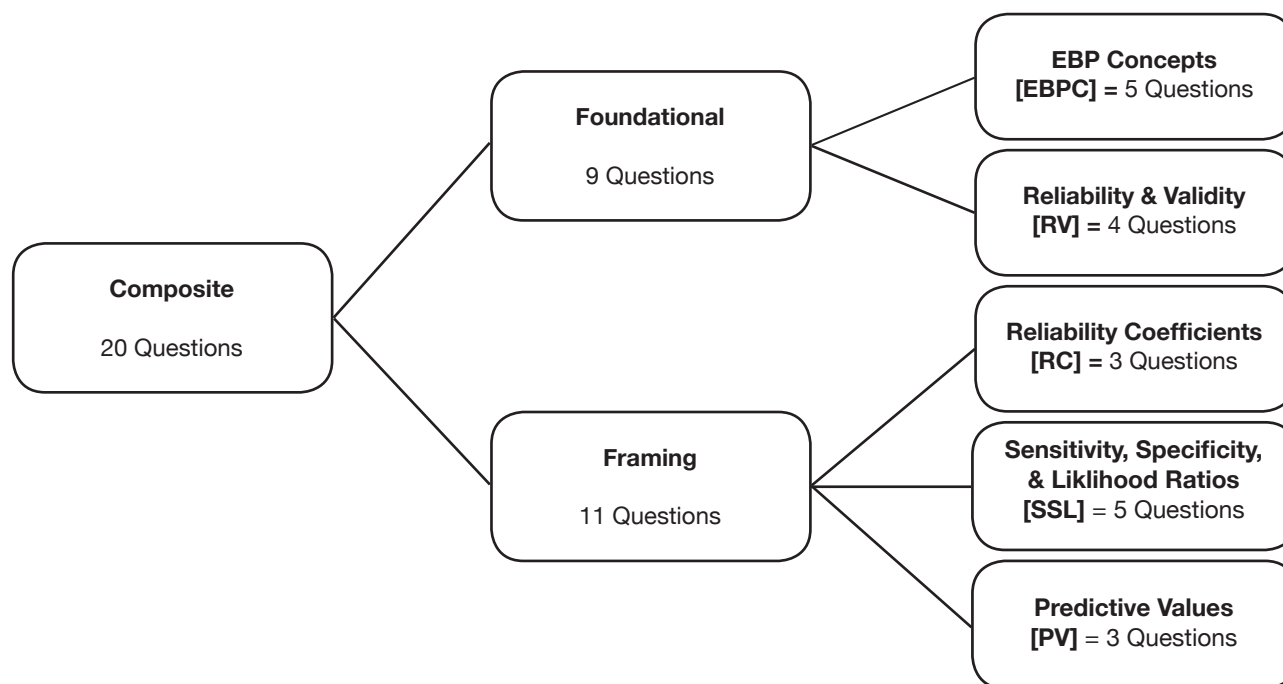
Composite

20 Questions

Foundational

9 Questions

Framing

11 Questions

EBP Concepts
[EBPC] = 5 Questions

Reliability & Validity
[RV] = 4 Questions

Reliability Coefficients
[RC] = 3 Questions

Sensitivity, Specificity, & Liklihood Ratios
[SSL] = 5 Questions

Predictive Values
[PV] = 3 Questions